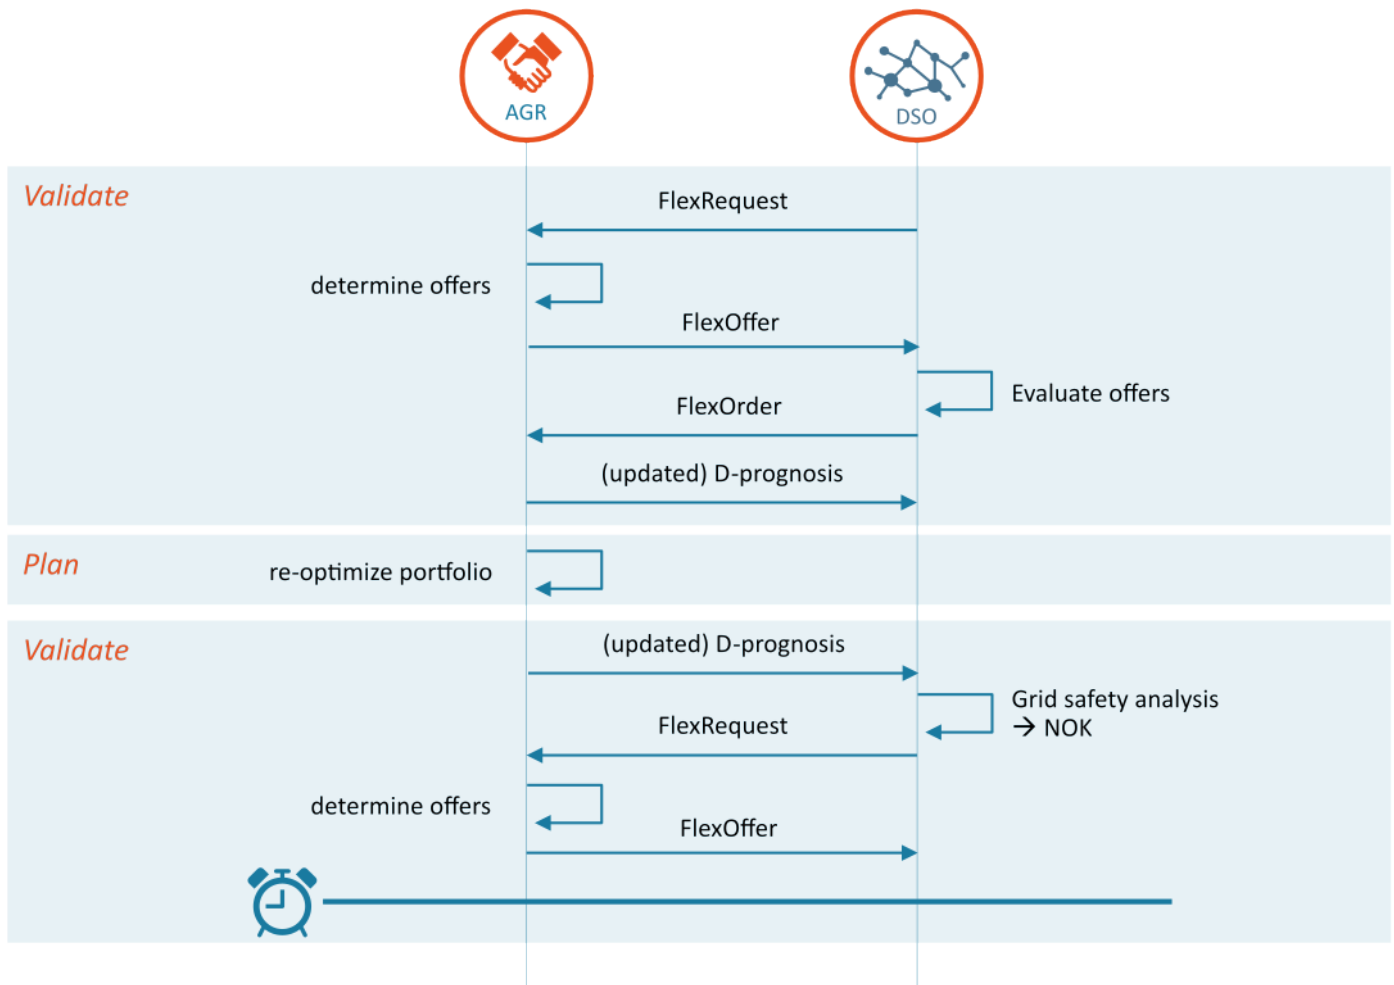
AGR

DSO

Validate

FlexRequest

determine offers

FlexOffer

Evaluate offers

FlexOrder

(updated) D-prognosis

Plan

re-optimize portfolio

Validate

(updated) D-prognosis

Grid safety analysis
→ NOK

FlexRequest

determine offers

FlexOffer